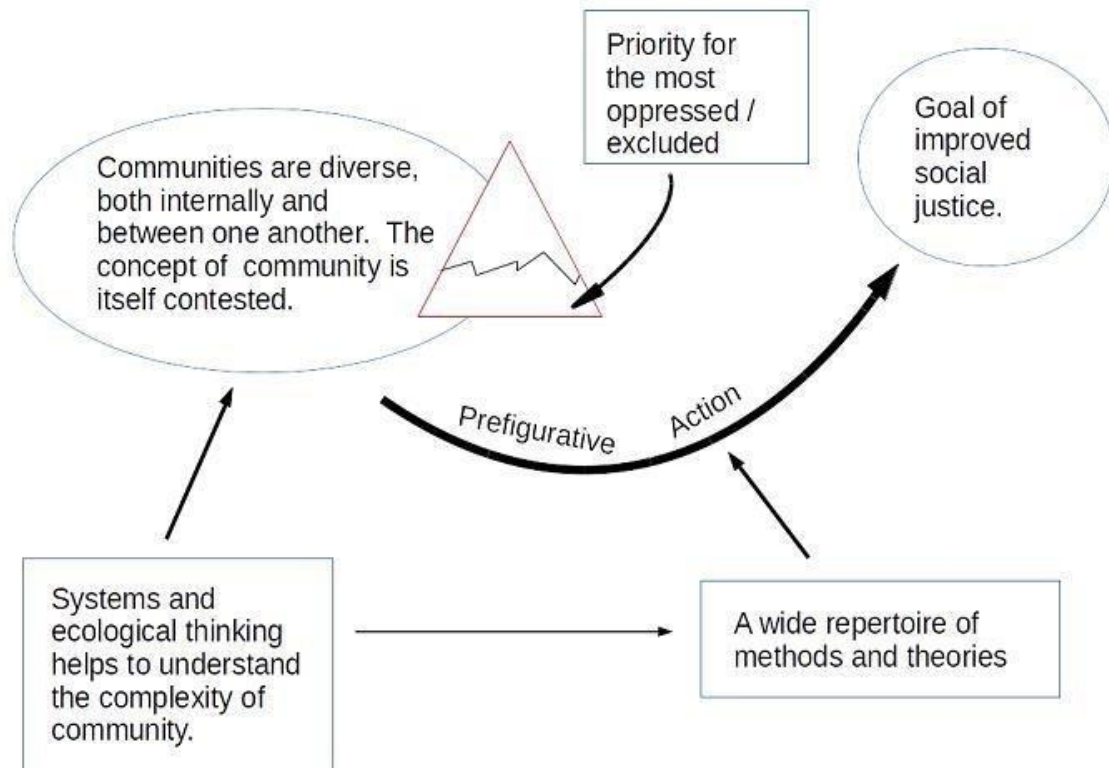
Priority for the most oppressed / excluded

Communities are diverse, both internally and between one another. The concept of community is itself contested.

Goal of improved social justice.

Prefigurative Action

Systems and ecological thinking helps to understand the complexity of community.

A wide repertoire of methods and theories